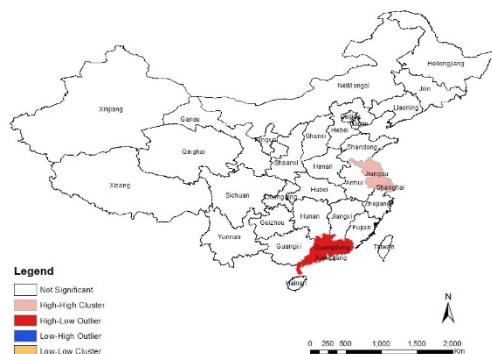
Heilongjiang
Jilin
Liaoning
NeiMongol
Xinjiang
Gansu
Hebei
Beijing
Tianjin
Shanxi
Shandong
Qinghai
Ningxia
Shaanxi
Henan
Jiangsu
Anhui
Shanghai
Xizang
Sichuan
Hubei
Chongqing
Zhejiang
Hunan
Jiangxi
Guizhou
Fujian
Yunnan
Guangxi
Guangdong
Taiwan
Hainan

Legend
Not Significant
High-High Cluster
High-Low Outlier
Low-High Outlier
Low-Low Cluster

N
0 250 500 1,000 1,500 2,000 Km